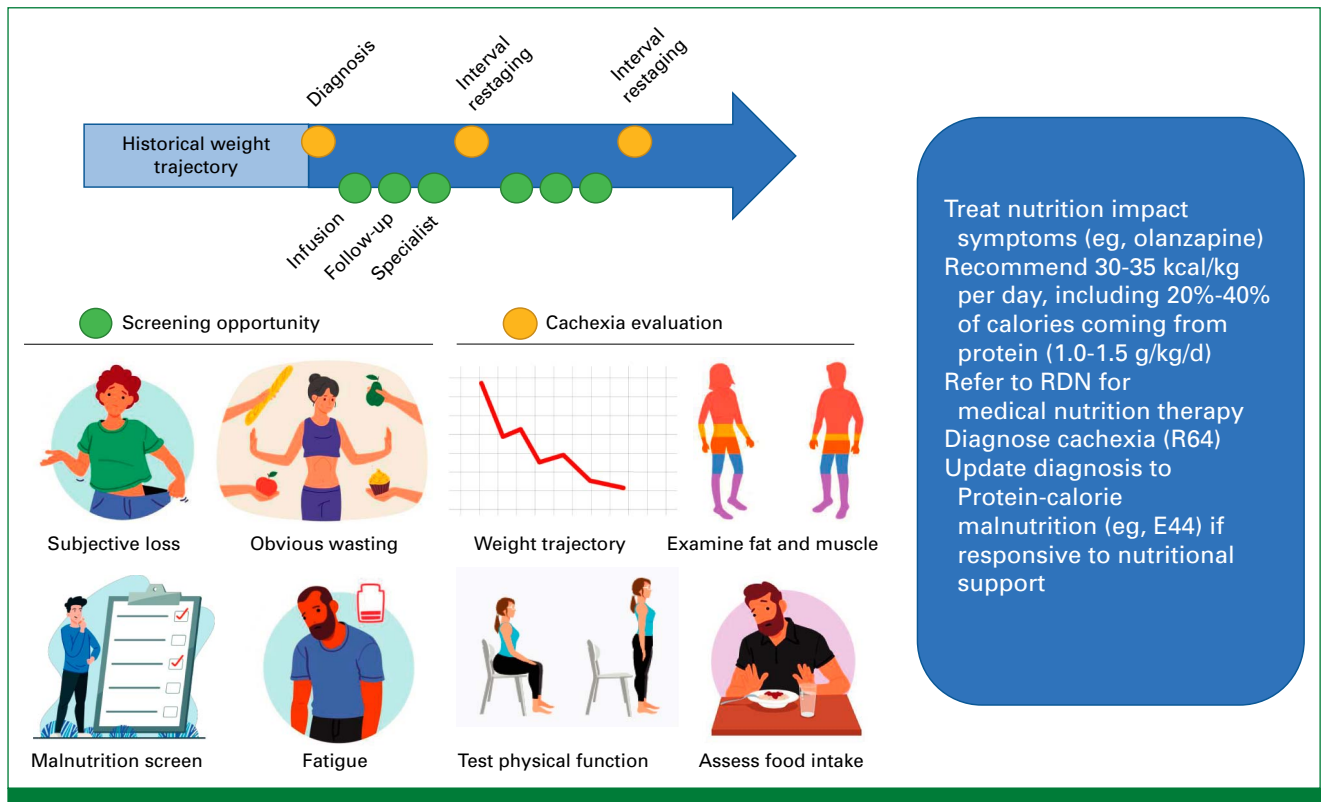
Diagnosis

Interval restaging

Interval restaging

Historical weight trajectory

Infusion

Follow-up

Specialist

Screening opportunity

Cachexia evaluation

Subjective loss

Obvious wasting

Weight trajectory

Examine fat and muscle

Malnutrition screen

Fatigue

Test physical function

Assess food intake

Treat nutrition impact symptoms (eg, olanzapine)
Recommend 30-35 kcal/kg per day, including 20%-40% of calories coming from protein (1.0-1.5 g/kg/d)
Refer to RDN for medical nutrition therapy
Diagnose cachexia (R64)
Update diagnosis to Protein-calorie malnutrition (eg, E44) if responsive to nutritional support